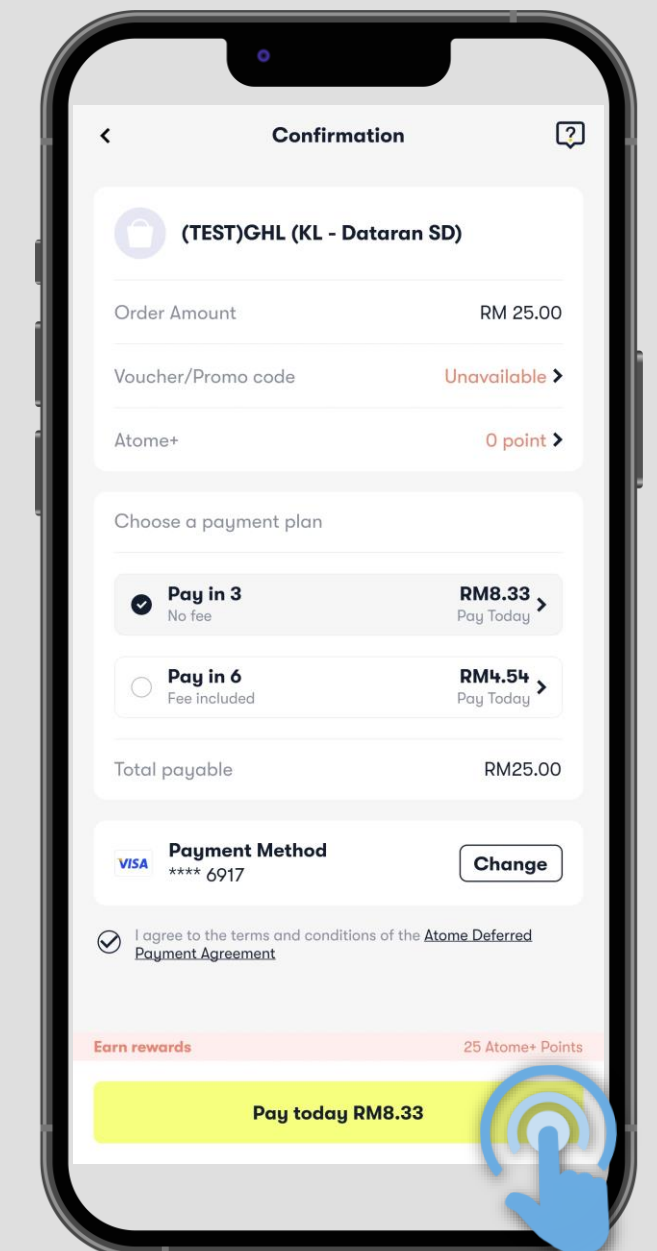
Confirmation

(TEST)GHL (KL - Dataran SD)

Order Amount RM 25.00

Voucher/Promo code Unavailable

Atome+ 0 point

Choose a payment plan

Pay in 3
No fee
RM8.33
Pay Today

Pay in 6
Fee included
RM4.54
Pay Today

Total payable RM25.00

VISA
Payment Method
**** 6917
Change

I agree to the terms and conditions of the Atome Deferred Payment Agreement

Earn rewards 25 Atome+ Points

Pay today RM8.33